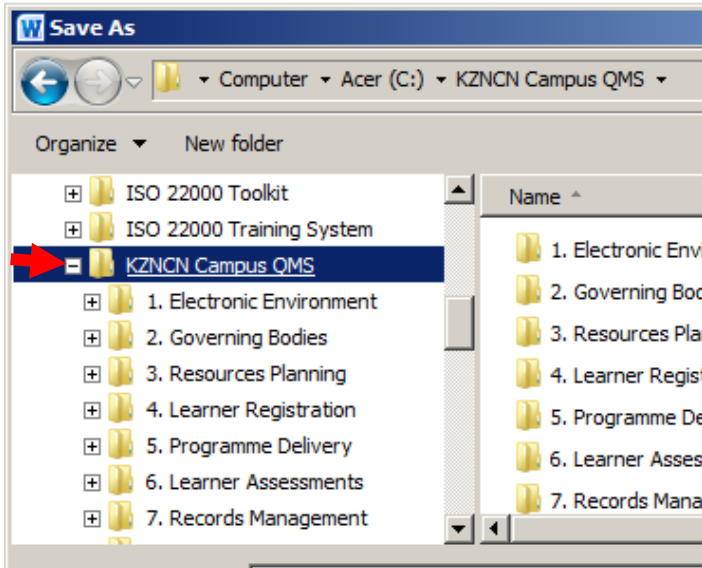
Save As

Computer ▸ Acer (C:) ▸ KZNCN Campus QMS ▸

Organize ▾ New folder

ISO 22000 Toolkit
ISO 22000 Training System
KZNCN Campus QMS
1. Electronic Environment
2. Governing Bodies
3. Resources Planning
4. Learner Registration
5. Programme Delivery
6. Learner Assessments
7. Records Management

Name

1. Electronic Envi
2. Governing Bod
3. Resources Pla
4. Learner Regist
5. Programme De
6. Learner Asses
7. Records Mana